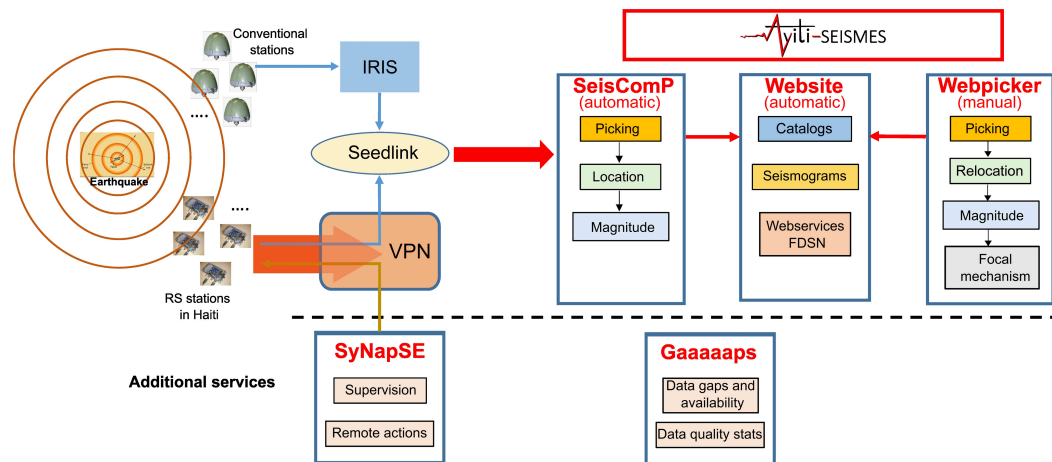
Conventional stations

IRIS

Seedlink

Earthquake

....

....

VPN

RS stations in Haiti

AYITI-SEISMES

SeisComP
(automatic)

Picking

Location

Magnitude

Website
(automatic)

Catalogs

Seismograms

Webservices FDSN

Webpicker
(manual)

Picking

Relocation

Magnitude

Focal mechanism

Additional services

SyNapSE

Supervision

Remote actions

Gaaaaaps

Data gaps and availability

Data quality stats